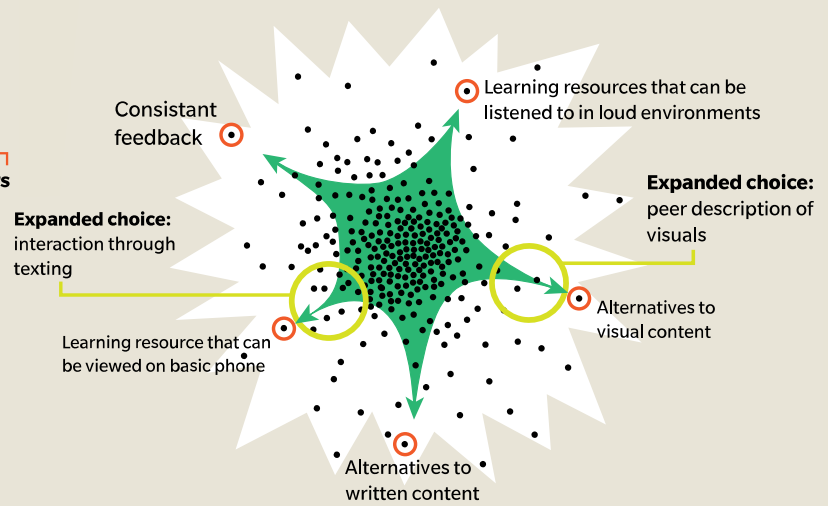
s

Consistant feedback

Learning resources that can be listened to in loud environments

Expanded choice: peer description of visuals

Expanded choice: interaction through texting

Alternatives to visual content

Learning resource that can be viewed on basic phone

Alternatives to written content